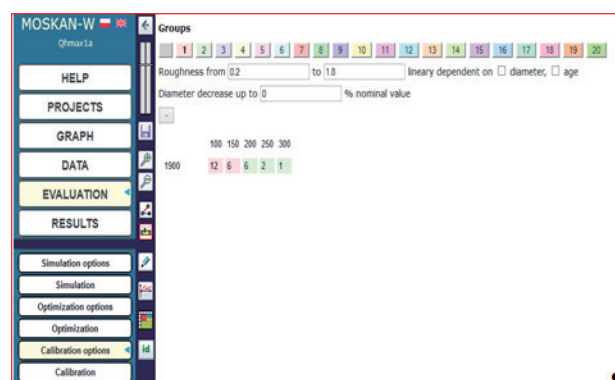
MOSKAN-W
Qhmax1a

HELP
PROJECTS
GRAPH
DATA
EVALUATION
RESULTS

Simulation options
Simulation
Optimization options
Optimization
Calibration options
Calibration

Groups
1 2 3 4 5 6 7 8 9 10 11 12 13 14 15 16 17 18 19 20
Roughness from 0.2 to 1.8 lineary dependent on ☐ diameter, ☐ age
Diameter decrease up to 0 % nominal value
-

| | 100 | 150 | 200 | 250 | 300 |
|---|---|---|---|---|---|
| 1900 | 12 | 6 | 6 | 2 | 1 |